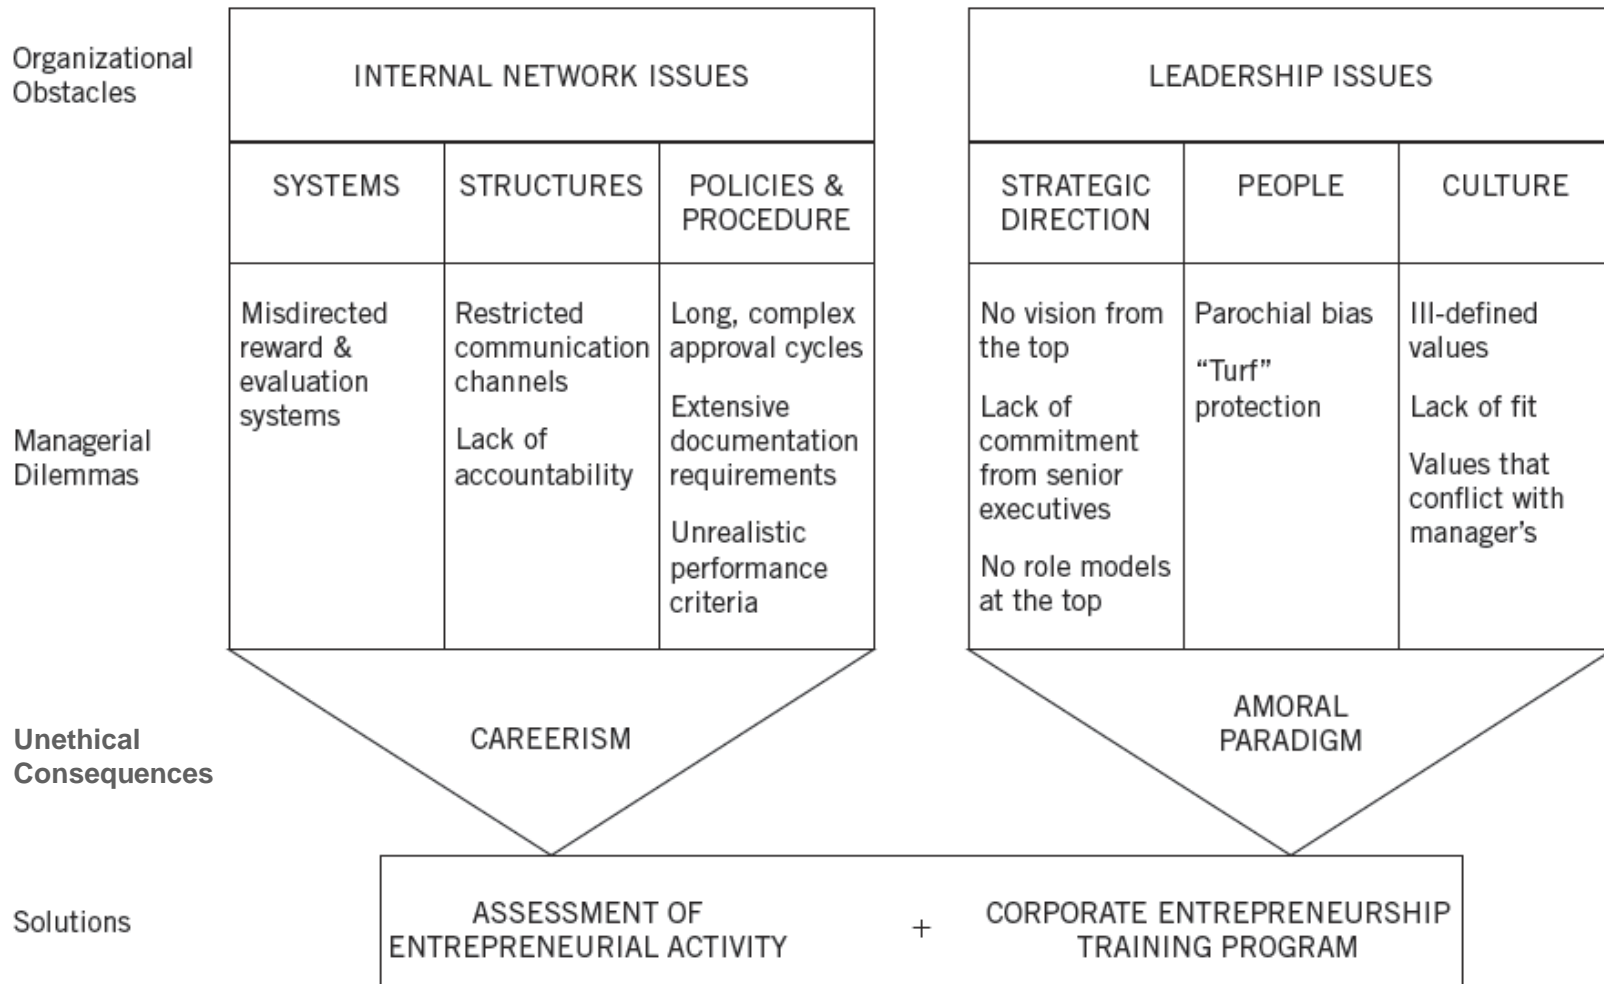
Organizational Obstacles

INTERNAL NETWORK ISSUES

LEADERSHIP ISSUES

| SYSTEMS | STRUCTURES | POLICIES & PROCEDURE |
|---|---|---|
| Misdirected reward & evaluation systems | Restricted communication channels<br>Lack of accountability | Long, complex approval cycles<br>Extensive documentation requirements<br>Unrealistic performance criteria |

| STRATEGIC DIRECTION | PEOPLE | CULTURE |
|---|---|---|
| No vision from the top<br>Lack of commitment from senior executives<br>No role models at the top | Parochial bias<br>"Turf" protection | Ill-defined values<br>Lack of fit<br>Values that conflict with manager's |

Managerial Dilemmas

Unethical Consequences

CAREERISM

AMORAL PARADIGM

Solutions

ASSESSMENT OF ENTREPRENEURIAL ACTIVITY + CORPORATE ENTREPRENEURSHIP TRAINING PROGRAM